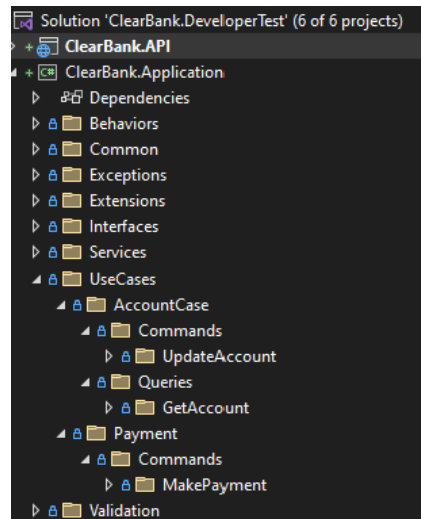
Solution 'ClearBank.DeveloperTest' (6 of 6 projects)

ClearBank.API

ClearBank.Application

Dependencies

Behaviors

Common

Exceptions

Extensions

Interfaces

Services

UseCases

AccountCase

Commands

UpdateAccount

Queries

GetAccount

Payment

Commands

MakePayment

Validation